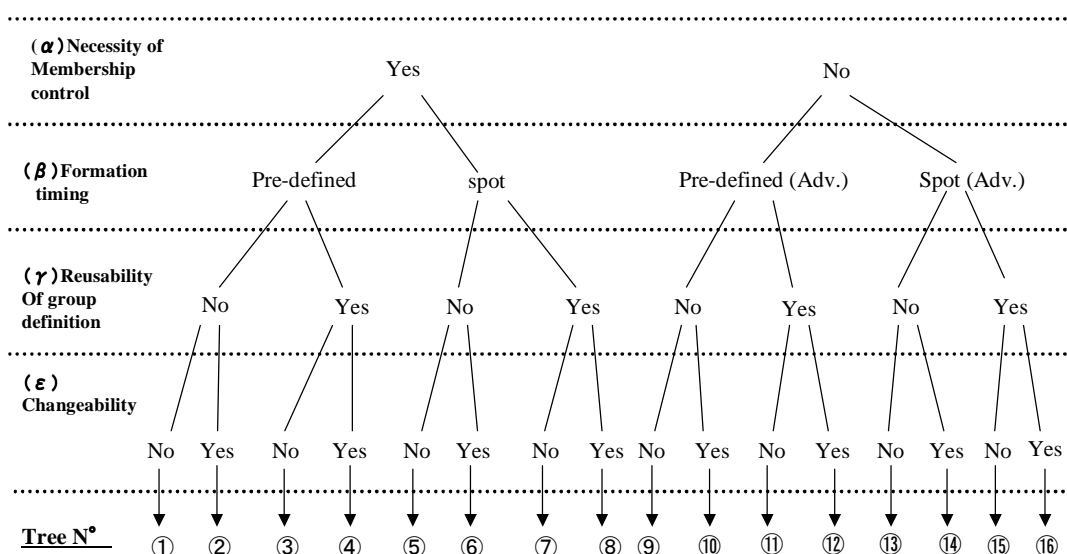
(α) Necessity of Membership control

Yes

No

(β) Formation timing

Pre-defined

spot

Pre-defined (Adv.)

Spot (Adv.)

(γ) Reusability Of group definition

No

Yes

No

Yes

No

Yes

No

Yes

(ε) Changeability

No Yes No Yes No Yes No Yes No Yes No Yes No Yes No Yes

Tree N°

① ② ③ ④ ⑤ ⑥ ⑦ ⑧ ⑨ ⑩ ⑪ ⑫ ⑬ ⑭ ⑮ ⑯